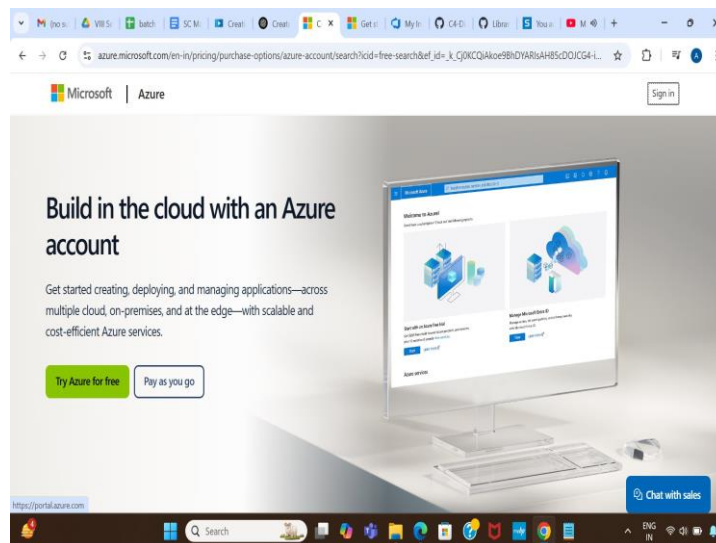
M (no su | VIII Se | batch | SC M | Creat | Crea | C × | Get st | My In | C4-D | Librar | You a | M

azure.microsoft.com/en-in/pricing/purchase-options/azure-account/search?icid=free-search&ef_id=_k_Cj0KCQiAkoe9BhDYARIsAH85cDOJCG4-i...

Microsoft | Azure

Sign in

Build in the cloud with an Azure account

Get started creating, deploying, and managing applications—across multiple cloud, on-premises, and at the edge—with scalable and cost-efficient Azure services.

Try Azure for free

Pay as you go

Microsoft Azure

Welcome to Azure!

Start with an Azure free trial

Manage Microsoft Entra ID

Azure services

Chat with sales

https://portal.azure.com

Search

ENG
IN